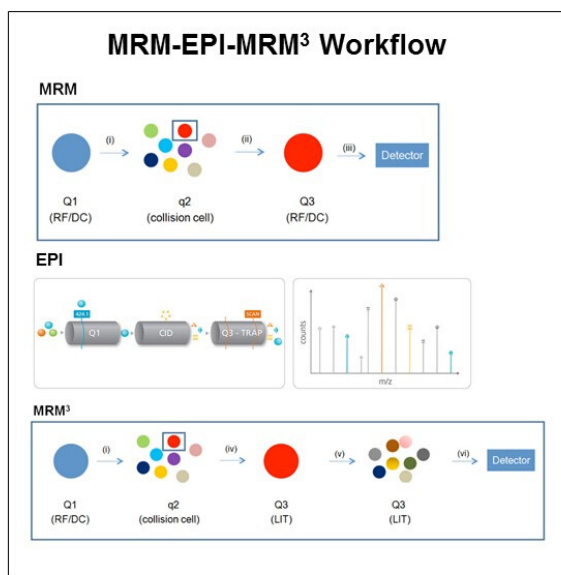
MRM-EPI-MRM$^3$ Workflow

MRM

(i) (ii) (iii) Detector

Q1 (RF/DC)

q2 (collision cell)

Q3 (RF/DC)

EPI

424.3

Q1

CID

SCAN

Q3 - TRAP

counts

m/z

MRM$^3$

(i) (iv) (v) (vi) Detector

Q1 (RF/DC)

q2 (collision cell)

Q3 (LIT)

Q3 (LIT)